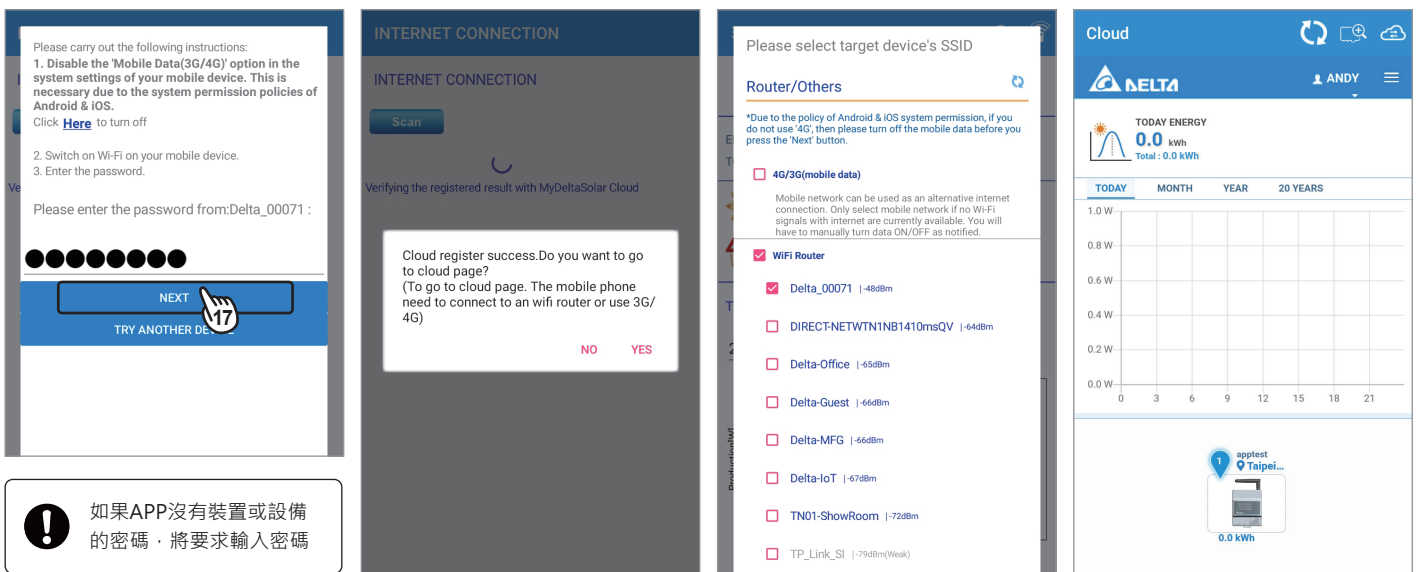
Please carry out the following instructions:
1. Disable the 'Mobile Data(3G/4G)' option in the system settings of your mobile device. This is necessary due to the system permission policies of Android & iOS.
Click Here to turn off

2. Switch on Wi-Fi on your mobile device.
3. Enter the password.

Please enter the password from:Delta_00071 :

●●●●●●●●

NEXT

17

TRY ANOTHER DE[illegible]

如果APP沒有裝置或設備的密碼，將要求輸入密碼

INTERNET CONNECTION

INTERNET CONNECTION

Scan

Verifying the registered result with MyDeltaSolar Cloud

Cloud register success.Do you want to go to cloud page?
(To go to cloud page. The mobile phone need to connect to an wifi router or use 3G/4G)

NO YES

Please select target device's SSID

Router/Others

*Due to the policy of Android & iOS system permission, if you do not use '4G', then please turn off the mobile data before you press the 'Next' button.

4G/3G(mobile data)

Mobile network can be used as an alternative internet connection. Only select mobile network if no Wi-Fi signals with internet are currently available. You will have to manually turn data ON/OFF as notified.

WiFi Router

Delta_00071 |-48dBm

DIRECT-NETWTN1NB1410msQV |-64dBm

Delta-Office |-65dBm

Delta-Guest |-66dBm

Delta-MFG |-66dBm

Delta-IoT |-67dBm

TN01-ShowRoom |-72dBm

TP_Link_SI |-79dBm(Weak)

Cloud

DELTA

ANDY

TODAY ENERGY
0.0 kWh
Total : 0.0 kWh

TODAY MONTH YEAR 20 YEARS

1.0 W
0.8 W
0.6 W
0.4 W
0.2 W
0.0 W
0 3 6 9 12 15 18 21

1
apptest
Taipei...

0.0 kWh